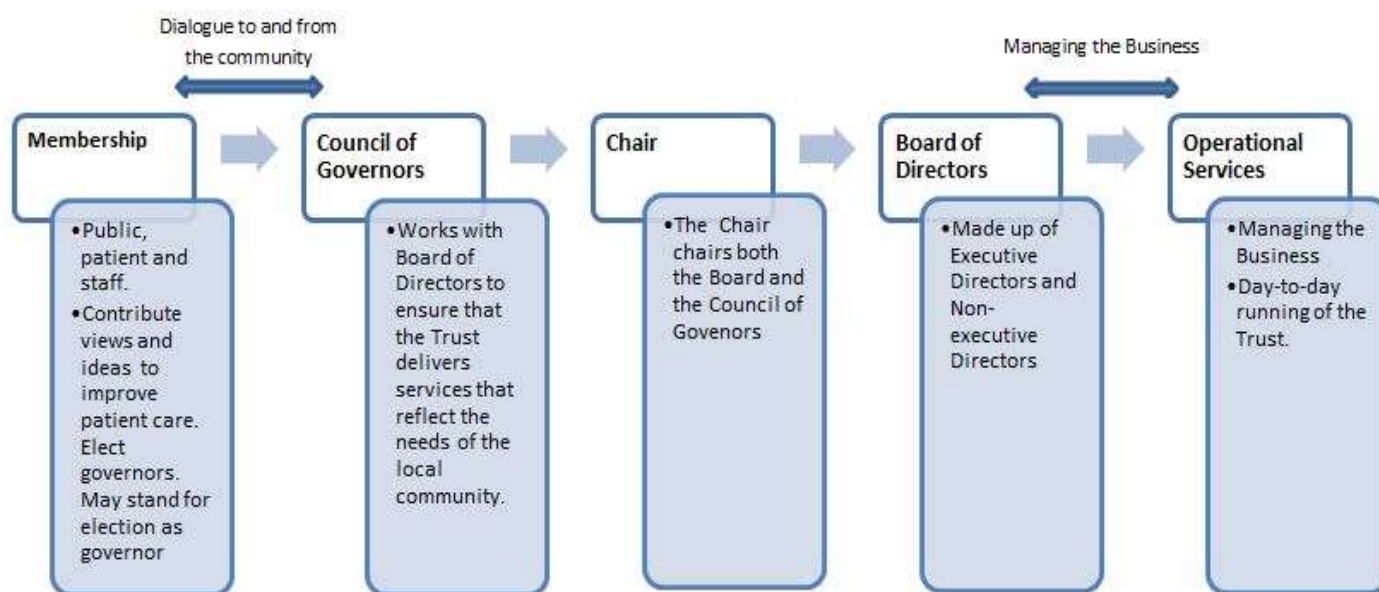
Dialogue to and from the community

Managing the Business

**Membership**

- Public, patient and staff.
- Contribute views and ideas to improve patient care. Elect governors. May stand for election as governor

**Council of Governors**

- Works with Board of Directors to ensure that the Trust delivers services that reflect the needs of the local community.

**Chair**

- The Chair chairs both the Board and the Council of Govenors

**Board of Directors**

- Made up of Executive Directors and Non-executive Directors

**Operational Services**

- Managing the Business
- Day-to-day running of the Trust.